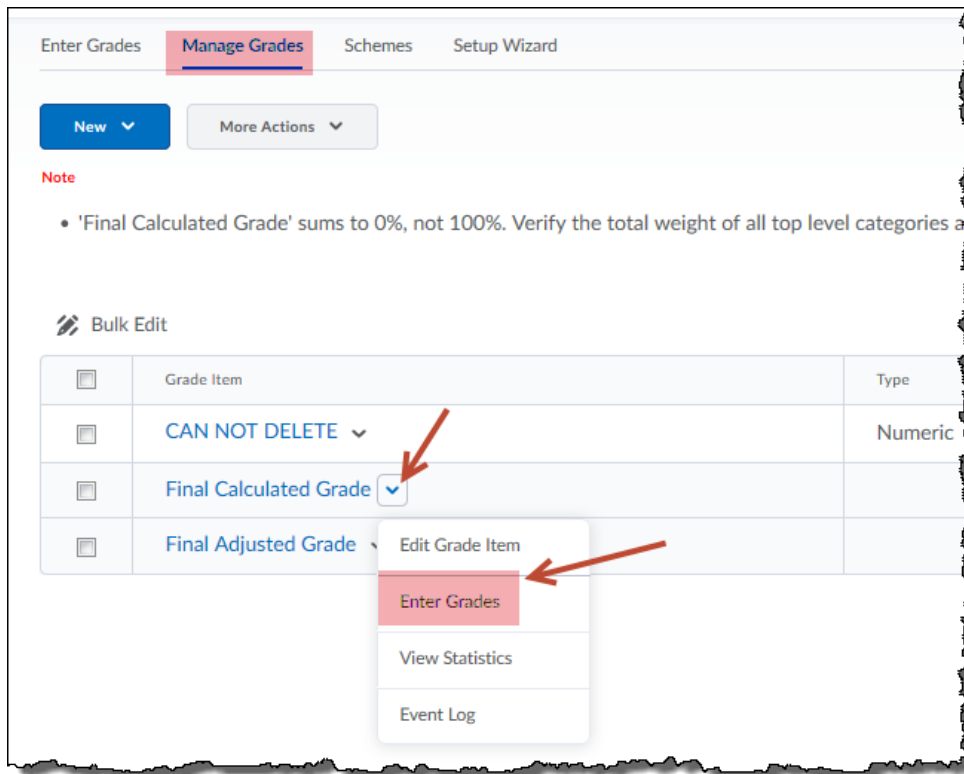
Enter Grades Manage Grades Schemes Setup Wizard

New

More Actions

Note

- 'Final Calculated Grade' sums to 0%, not 100%. Verify the total weight of all top level categories a

Bulk Edit

| | Grade Item | Type |
|---|---|---|
| | CAN NOT DELETE | Numeric |
| | Final Calculated Grade | |
| | Final Adjusted Grade | |

Edit Grade Item

Enter Grades

View Statistics

Event Log